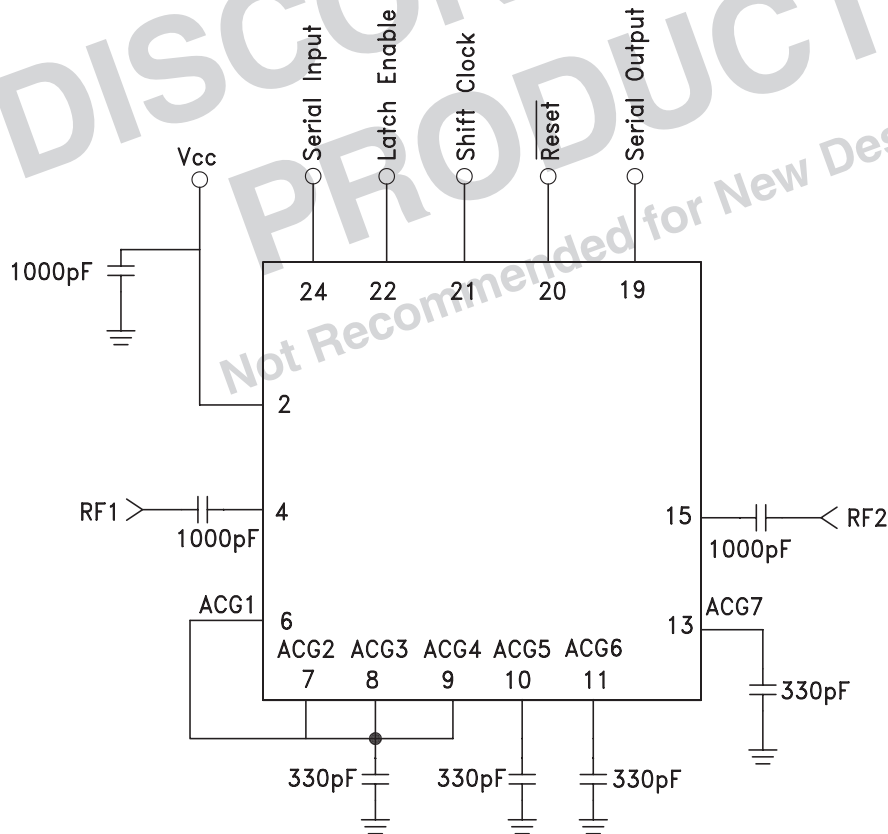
DISCONTINUED PRODUCT
Not Recommended for New Designs

Vcc
Serial Input
Latch Enable
Shift Clock
$\overline{\text{Reset}}$
Serial Output

1000pF
24 22 21 20 19
2
RF1
1000pF
4
15
1000pF
RF2
ACG1
6
ACG2 ACG3 ACG4 ACG5 ACG6
7 8 9 10 11
ACG7
13
330pF
330pF 330pF 330pF